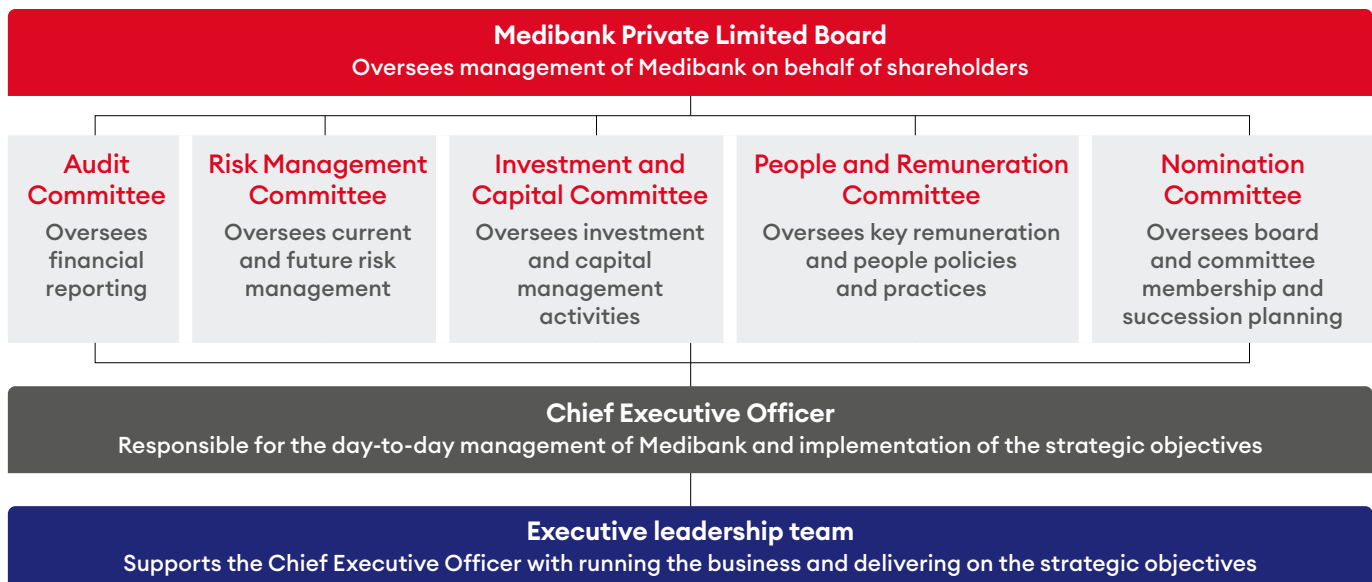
Medibank Private Limited Board
Oversees management of Medibank on behalf of shareholders

Audit Committee
Oversees financial reporting

Risk Management Committee
Oversees current and future risk management

Investment and Capital Committee
Oversees investment and capital management activities

People and Remuneration Committee
Oversees key remuneration and people policies and practices

Nomination Committee
Oversees board and committee membership and succession planning

Chief Executive Officer
Responsible for the day-to-day management of Medibank and implementation of the strategic objectives

Executive leadership team
Supports the Chief Executive Officer with running the business and delivering on the strategic objectives